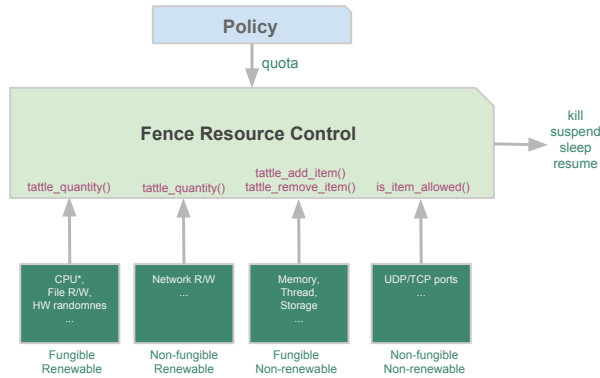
Policy

quota

Fence Resource Control

kill
suspend
sleep
resume

tattle_quantity()

tattle_quantity()

tattle_add_item()
tattle_remove_item()

is_item_allowed()

CPU*,
File R/W,
HW randomnes
...

Network R/W
...

Memory,
Thread,
Storage
...

UDP/TCP ports
...

Fungible
Renewable

Non-fungible
Renewable

Fungible
Non-renewable

Non-fungible
Non-renewable